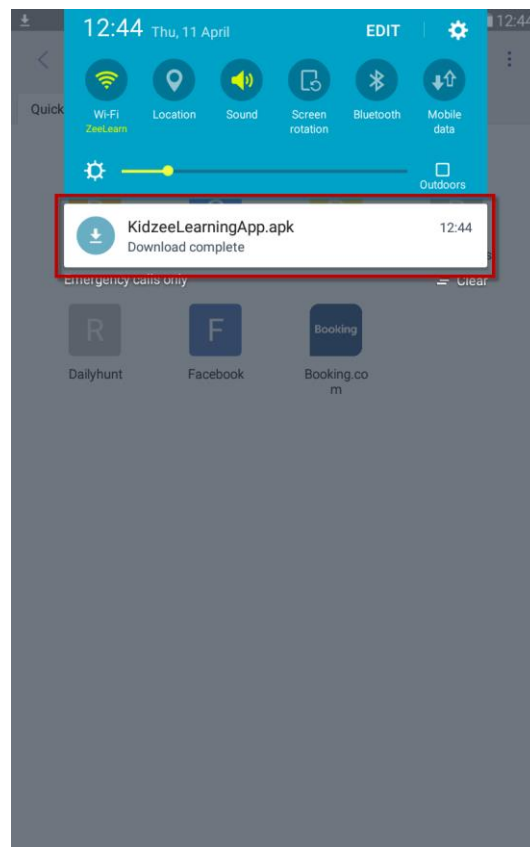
12:44

12:44 Thu, 11 April

EDIT

Quick

Wi-Fi
ZeeLearn

Location

Sound

Screen rotation

Bluetooth

Mobile data

Outdoors

KidzeeLearningApp.apk
Download complete

12:44

Emergency calls only

Clear

R
Dailyhunt

F
Facebook

Booking
Booking.com